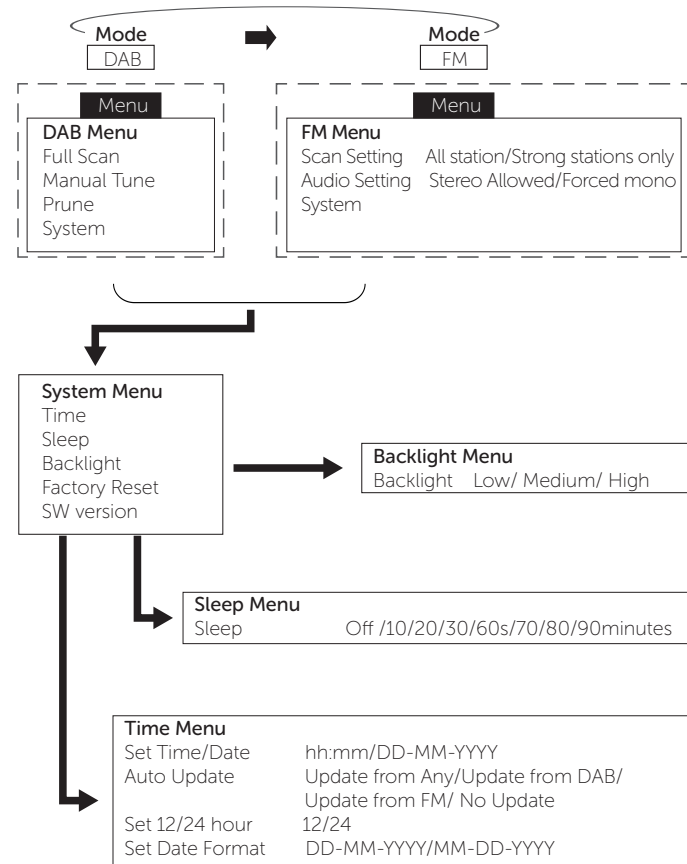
Mode
DAB

Mode
FM

Menu
DAB Menu
Full Scan
Manual Tune
Prune
System

Menu
FM Menu
Scan Setting All station/Strong stations only
Audio Setting Stereo Allowed/Forced mono
System

System Menu
Time
Sleep
Backlight
Factory Reset
SW version

Backlight Menu
Backlight Low/ Medium/ High

Sleep Menu
Sleep Off /10/20/30/60s/70/80/90minutes

Time Menu
Set Time/Date hh:mm/DD-MM-YYYY
Auto Update Update from Any/Update from DAB/ Update from FM/ No Update
Set 12/24 hour 12/24
Set Date Format DD-MM-YYYY/MM-DD-YYYY